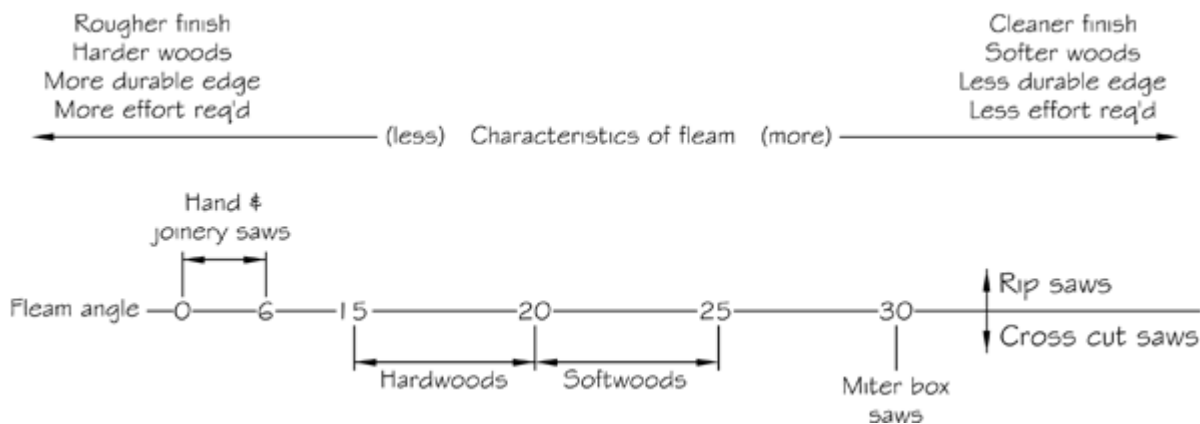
Rougher finish
Harder woods
More durable edge
More effort req'd

Cleaner finish
Softer woods
Less durable edge
Less effort req'd

(less) Characteristics of fleam (more)

Hand & joinery saws

Fleam angle 0 6 15 20 25 30

Rip saws
Cross cut saws

Hardwoods
Softwoods
Miter box saws